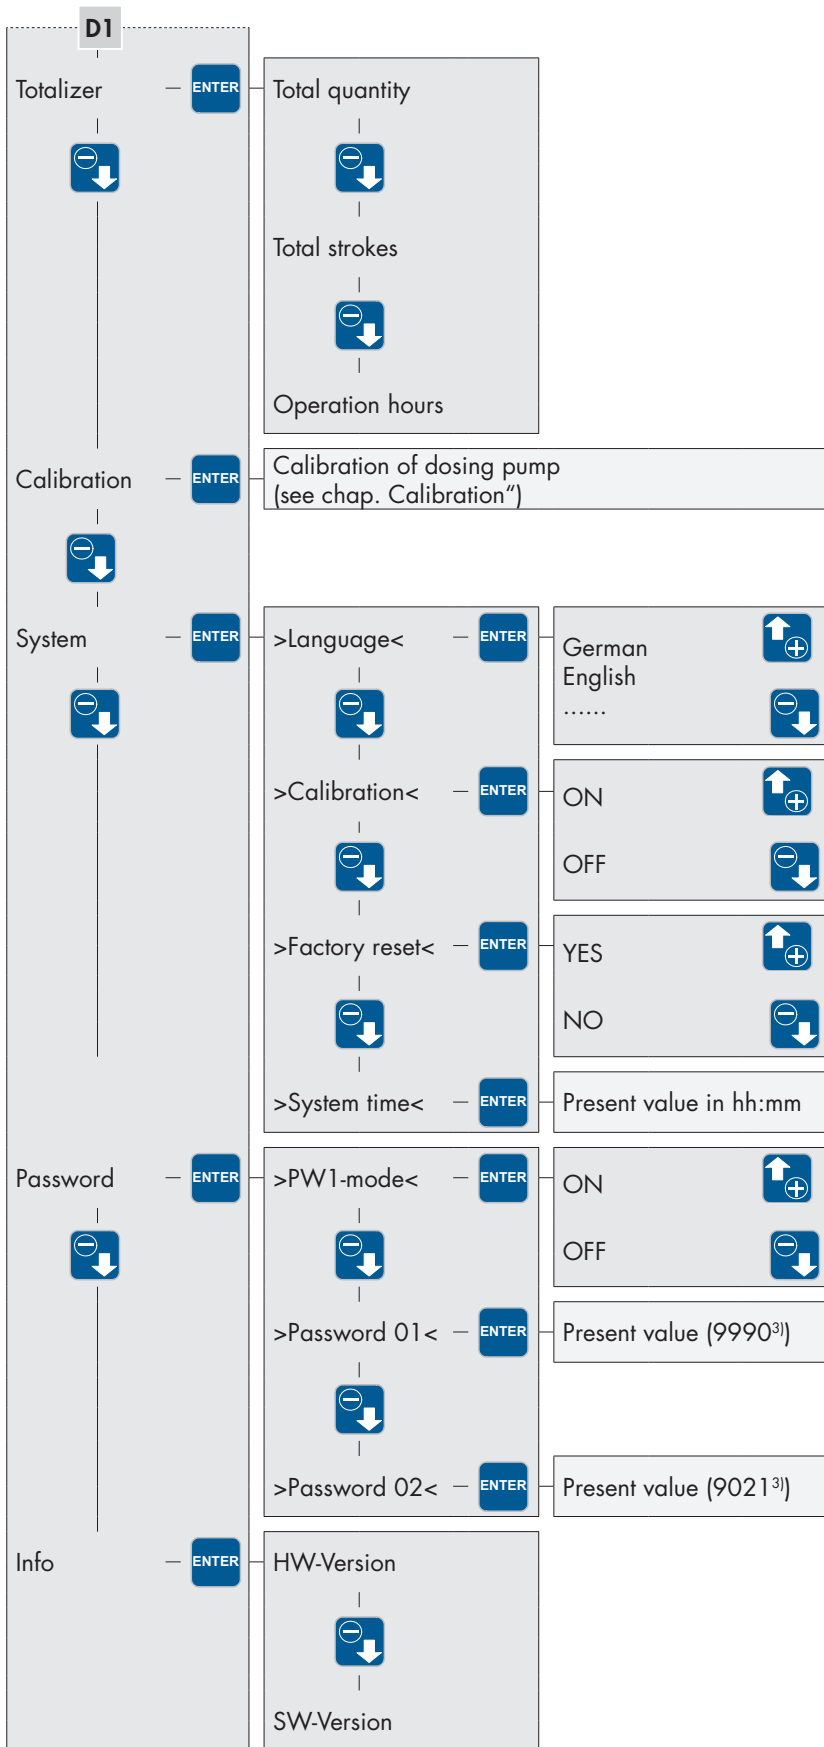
D1

Totalizer ENTER

Total quantity

Total strokes

Operation hours

Calibration ENTER

Calibration of dosing pump (see chap. Calibration“)

System ENTER

>Language< ENTER

German
English
……

>Calibration< ENTER

ON

OFF

>Factory reset< ENTER

YES

NO

>System time< ENTER

Present value in hh:mm

Password ENTER

>PW1-mode< ENTER

ON

OFF

>Password 01< ENTER

Present value (9990$^{3)}$)

>Password 02< ENTER

Present value (9021$^{3)}$)

Info ENTER

HW-Version

SW-Version